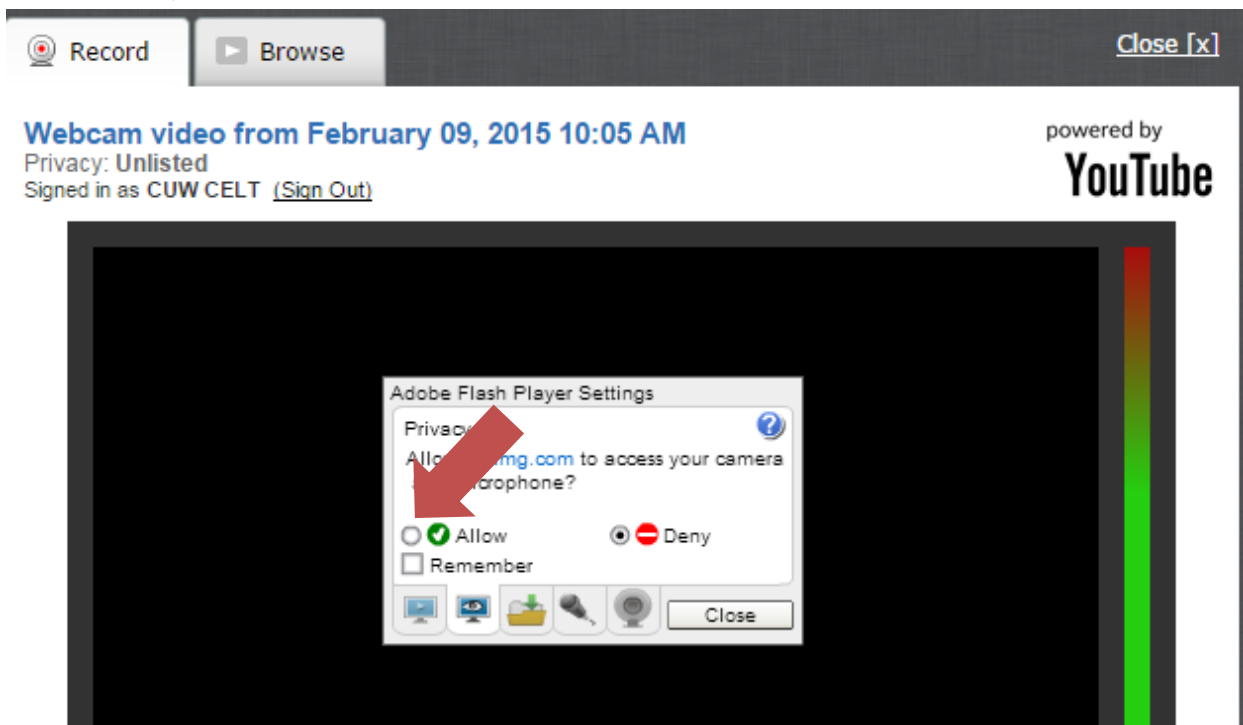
Record

Browse

Close [x]

Webcam video from February 09, 2015 10:05 AM
Privacy: Unlisted
Signed in as CUW CELT (Sign Out)

powered by
YouTube

Adobe Flash Player Settings

Privac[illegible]

Allo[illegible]mg.com to access your camera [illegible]crophone?

Allow

Deny

Remember

Close